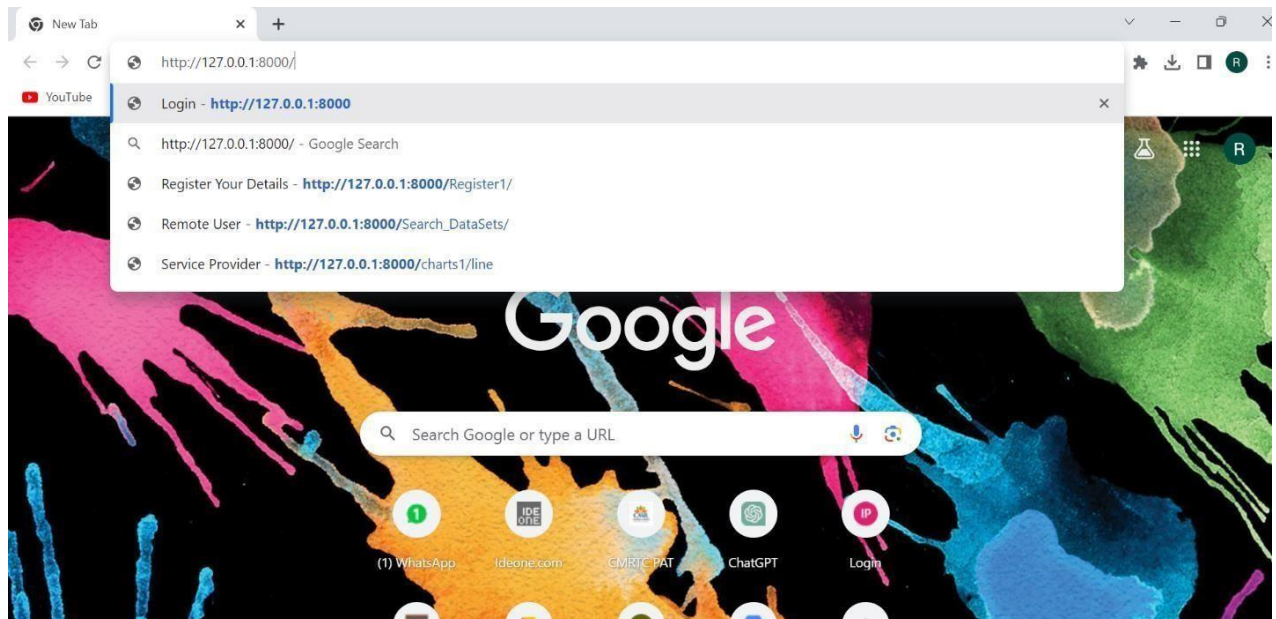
New Tab
http://127.0.0.1:8000/
YouTube
Login - http://127.0.0.1:8000
http://127.0.0.1:8000/ - Google Search
Register Your Details - http://127.0.0.1:8000/Register1/
Remote User - http://127.0.0.1:8000/Search_DataSets/
Service Provider - http://127.0.0.1:8000/charts1/line
R
R
Google
Search Google or type a URL
IDE ONE
IP
(1) WhatsApp
Ideone.com
GMRIT PAT
ChatGPT
Login